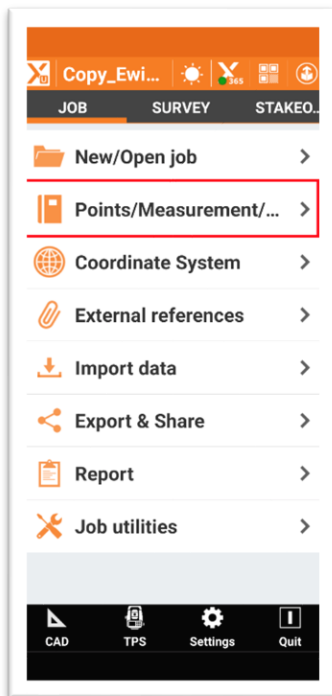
Copy_Ewi...

365

JOB SURVEY STAKEO...

New/Open job >

Points/Measurement/... >

Coordinate System >

External references >

Import data >

Export & Share >

Report >

Job utilities >

CAD TPS Settings Quit